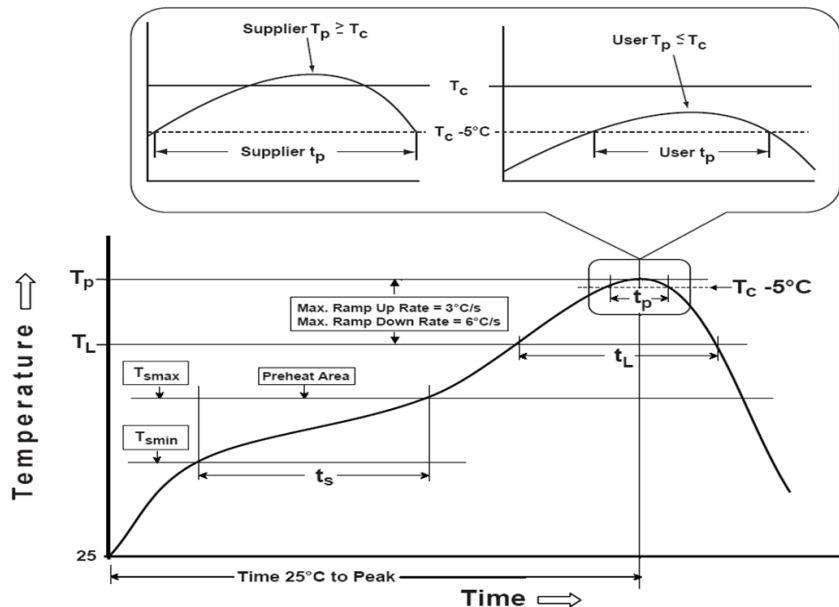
Supplier $T_p \geq T_c$

User $T_p \leq T_c$

$T_c$

$T_c$ -5°C

Supplier $t_p$

User $t_p$

$T_p$

$T_c$ -5°C

$t_p$

Max. Ramp Up Rate = 3°C/s
Max. Ramp Down Rate = 6°C/s

$T_L$

$t_L$

$T_{smax}$

Preheat Area

$T_{smin}$

$t_s$

Temperature ⇧

25

Time 25°C to Peak

Time ⇨